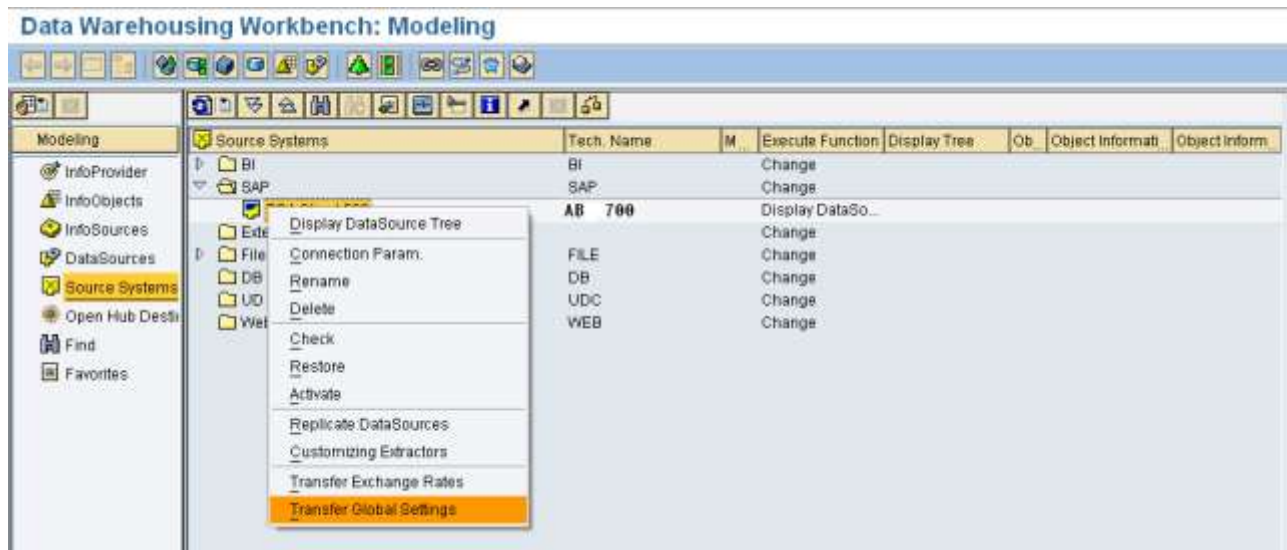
Data Warehousing Workbench: Modeling

Modeling

InfoProvider
InfoObjects
InfoSources
DataSources
Source Systems
Open Hub Desti
Find
Favorites

| Source Systems | Tech. Name | M.. | Execute Function | Display Tree | Ob.. | Object Informati | Object Inform |
|---|---|---|---|---|---|---|---|
| BI | BI | | Change | | | | |
| SAP | SAP | | Change | | | | |
| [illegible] | AB 700 | | Display DataSo... | | | | |
| Exte | | | Change | | | | |
| File | FILE | | Change | | | | |
| DB | DB | | Change | | | | |
| UD | UDC | | Change | | | | |
| Wel | WEB | | Change | | | | |

Display DataSource Tree
Connection Param.
Rename
Delete
Check
Restore
Activate
Replicate DataSources
Customizing Extractors
Transfer Exchange Rates
Transfer Global Settings